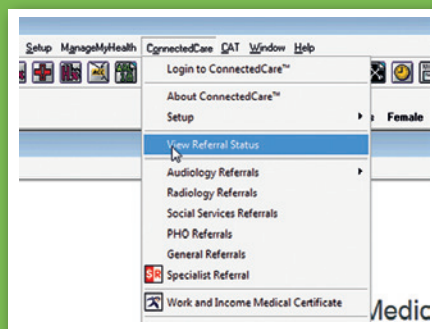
Setup ManageMyHealth ConnectedCare CAT Window Help

Login to ConnectedCare™

About ConnectedCare™
Setup

View Referral Status

Audiology Referrals
Radiology Referrals
Social Services Referrals
PHO Referrals
General Referrals
SR Specialist Referral

Work and Income Medical Certificate

Female

Medic